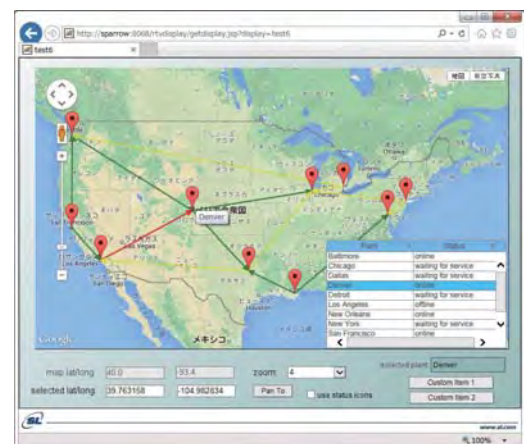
http://sparrow:8068/rtvdisplay/getdisplay.jsp?display=test6
test6

地図 航空写真

Denver
米国
メキシコ
San Francisco
Los Angeles
San Diego
Chicago
Houston
Google

| Plant | Status |
|---|---|
| Baltimore | online |
| Chicago | waiting for service |
| Dallas | waiting for service |
| Denver | online |
| Detroit | waiting for service |
| Los Angeles | offline |
| New Orleans | online |
| New York | waiting for service |
| San Francisco | online |

map lat/long 40.0 93.4 zoom 4
selected lat/long 39.763158 -104.982834 Pan To use status icons
selected plant Denver
Custom Item 1
Custom Item 2

SL
www.sl.com
100%